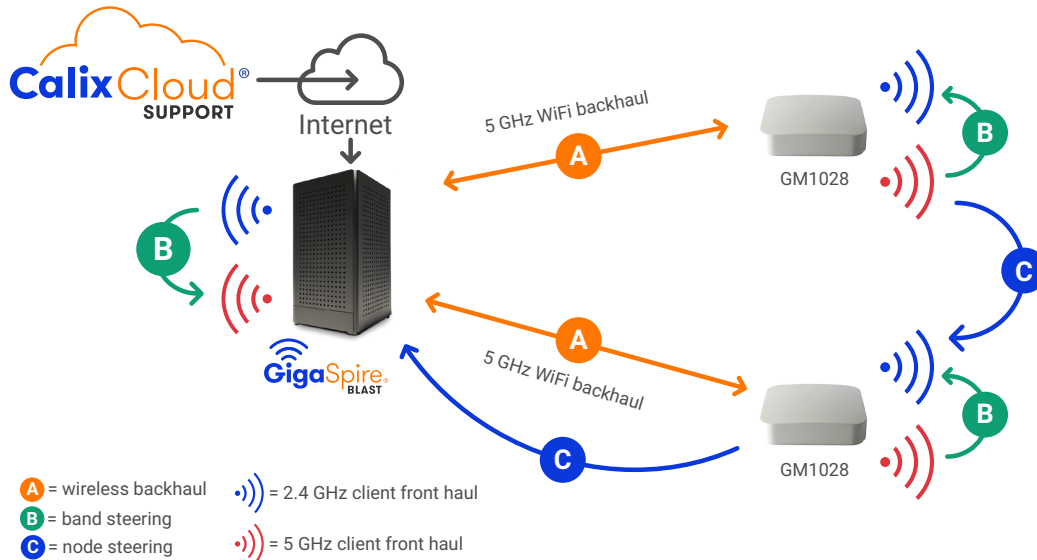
Calix Cloud®
SUPPORT

Internet

5 GHz WiFi backhaul

A

GM1028

B

B

C

A

5 GHz WiFi backhaul

GigaSpire BLAST

C

B

GM1028

A = wireless backhaul
B = band steering
C = node steering

= 2.4 GHz client front haul
= 5 GHz client front haul